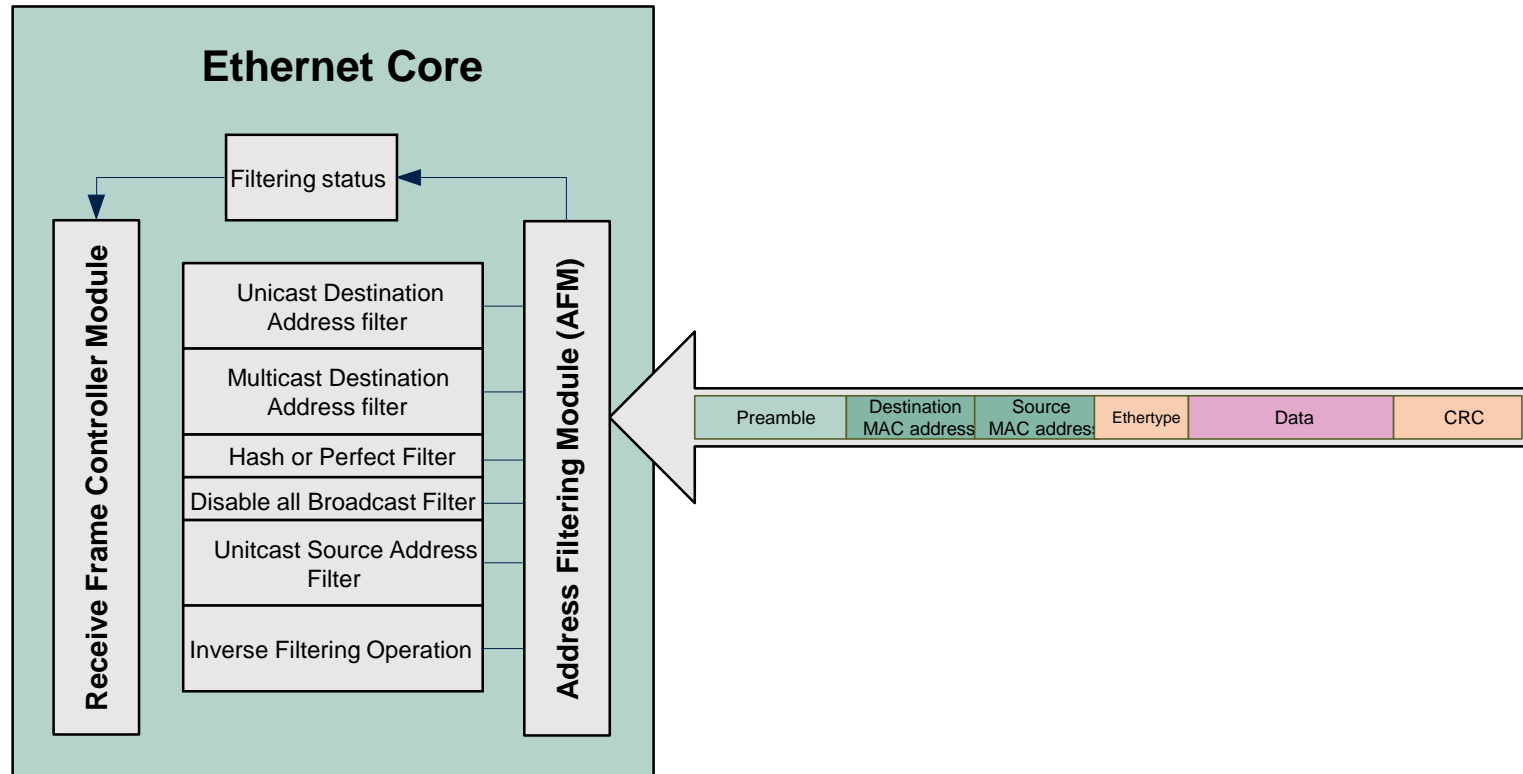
Ethernet Core

Filtering status

Receive Frame Controller Module

Unicast Destination Address filter

Multicast Destination Address filter

Hash or Perfect Filter

Disable all Broadcast Filter

Unitcast Source Address Filter

Inverse Filtering Operation

Address Filtering Module (AFM)

| Preamble | Destination MAC address | Source MAC addres | Ethertype | Data | CRC |